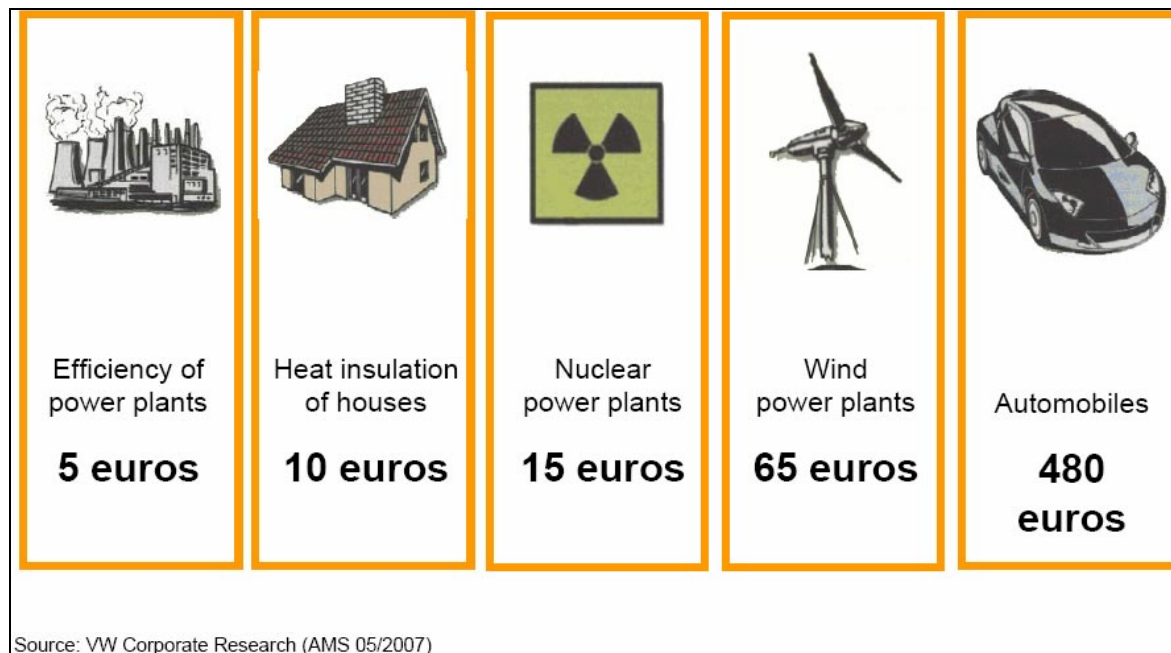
Efficiency of power plants

5 euros

Heat insulation of houses

10 euros

Nuclear power plants

15 euros

Wind power plants

65 euros

Automobiles

480 euros

Source: VW Corporate Research (AMS 05/2007)